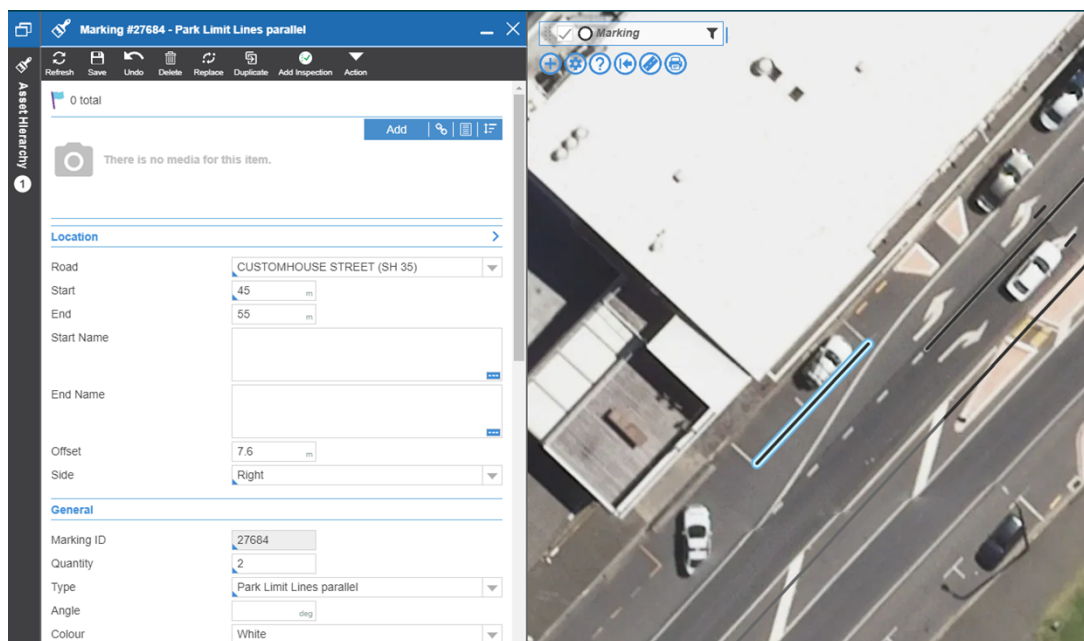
Asset Hierarchy 1

Marking #27684 - Park Limit Lines parallel

Refresh Save Undo Delete Replace Duplicate Add Inspection Action

0 total

Add

There is no media for this item.

Location

Road CUSTOMHOUSE STREET (SH 35)

Start 45 m

End 55 m

Start Name

End Name

Offset 7.6 m

Side Right

General

Marking ID 27684

Quantity 2

Type Park Limit Lines parallel

Angle deg

Colour White

Marking